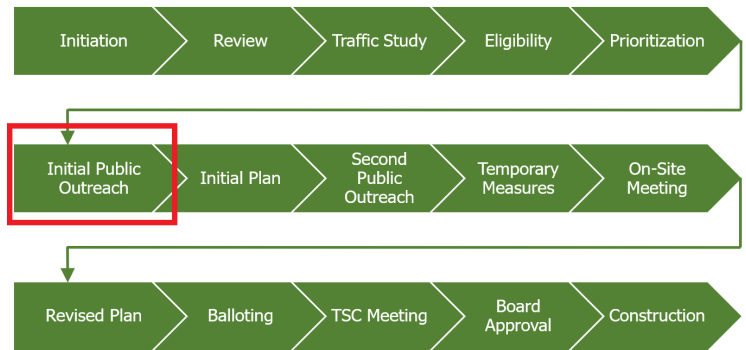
Initiation
Review
Traffic Study
Eligibility
Prioritization

Initial Public Outreach
Initial Plan
Second Public Outreach
Temporary Measures
On-Site Meeting

Revised Plan
Balloting
TSC Meeting
Board Approval
Construction